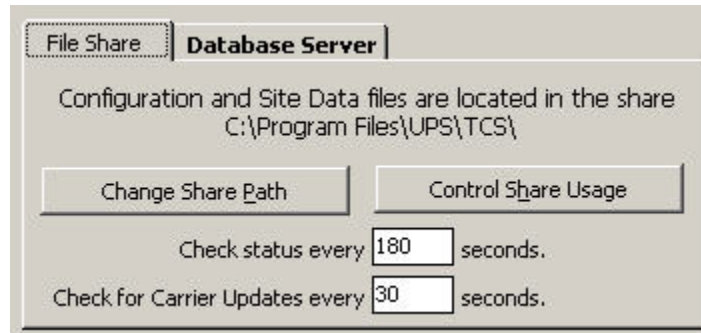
File Share | Database Server

Configuration and Site Data files are located in the share C:\Program Files\UPS\TCS\

Change Share Path

Control Share Usage

Check status every 180 seconds.

Check for Carrier Updates every 30 seconds.